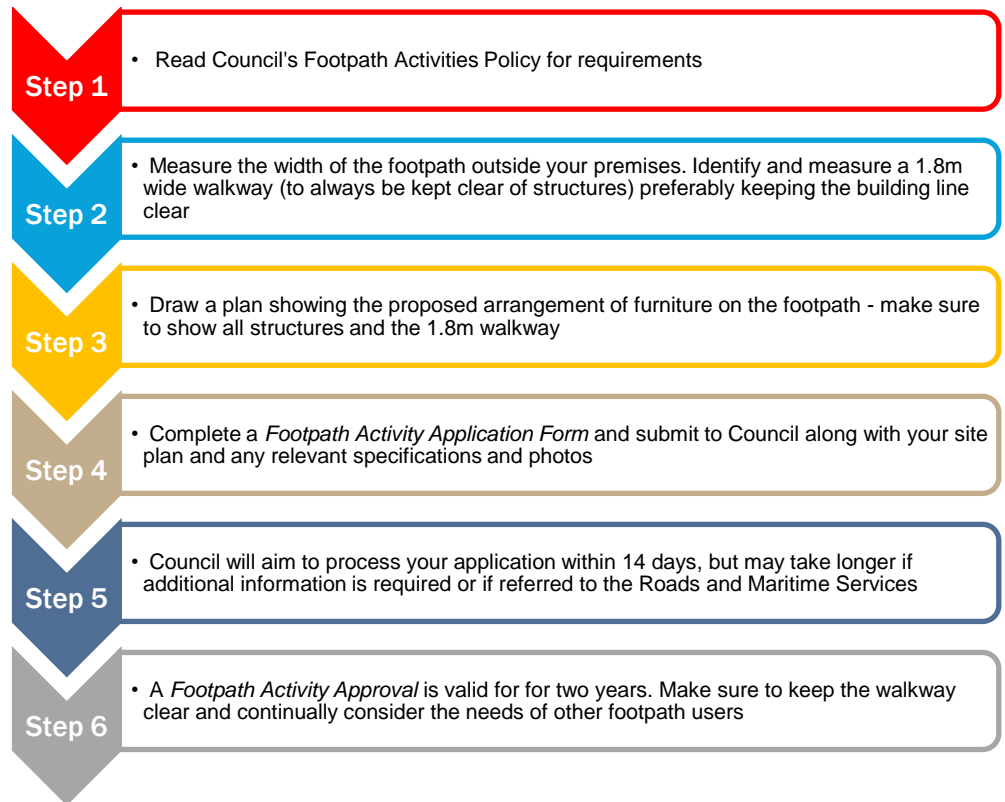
Step 1

• Read Council's Footpath Activities Policy for requirements

Step 2

• Measure the width of the footpath outside your premises. Identify and measure a 1.8m wide walkway (to always be kept clear of structures) preferably keeping the building line clear

Step 3

• Draw a plan showing the proposed arrangement of furniture on the footpath - make sure to show all structures and the 1.8m walkway

Step 4

• Complete a *Footpath Activity Application Form* and submit to Council along with your site plan and any relevant specifications and photos

Step 5

• Council will aim to process your application within 14 days, but may take longer if additional information is required or if referred to the Roads and Maritime Services

Step 6

• A *Footpath Activity Approval* is valid for for two years. Make sure to keep the walkway clear and continually consider the needs of other footpath users